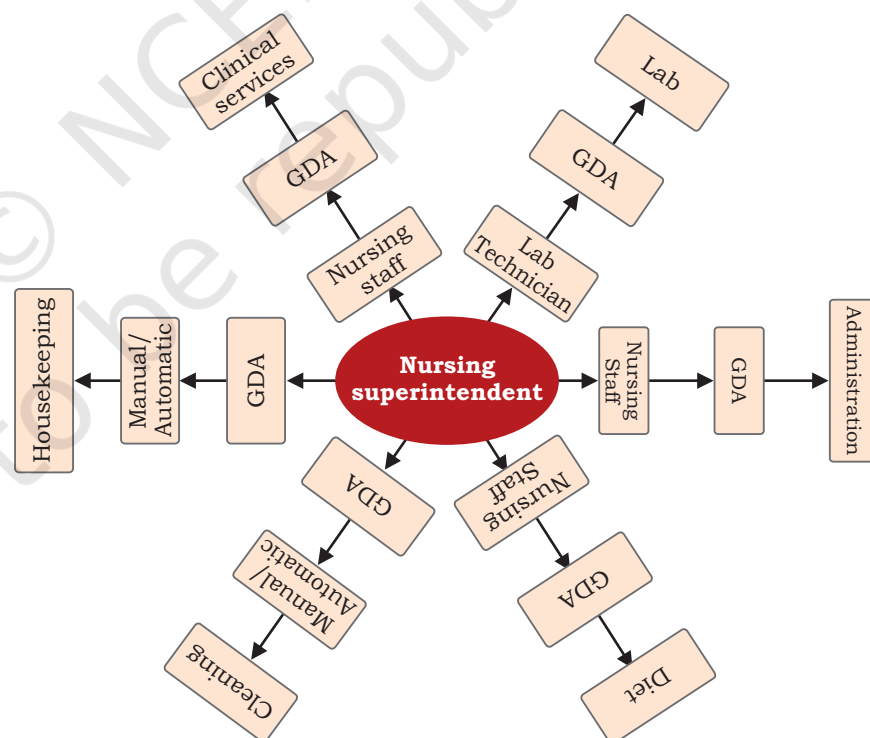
Nursing superintendent

Nursing staff

GDA

Clinical services

Lab Technician

GDA

Lab

Nursing Staff

GDA

Administration

Nursing Staff

GDA

Diet

GDA

Manual/ Automatic

Cleaning

GDA

Manual/ Automatic

Housekeeping

© NCERT not to be republished